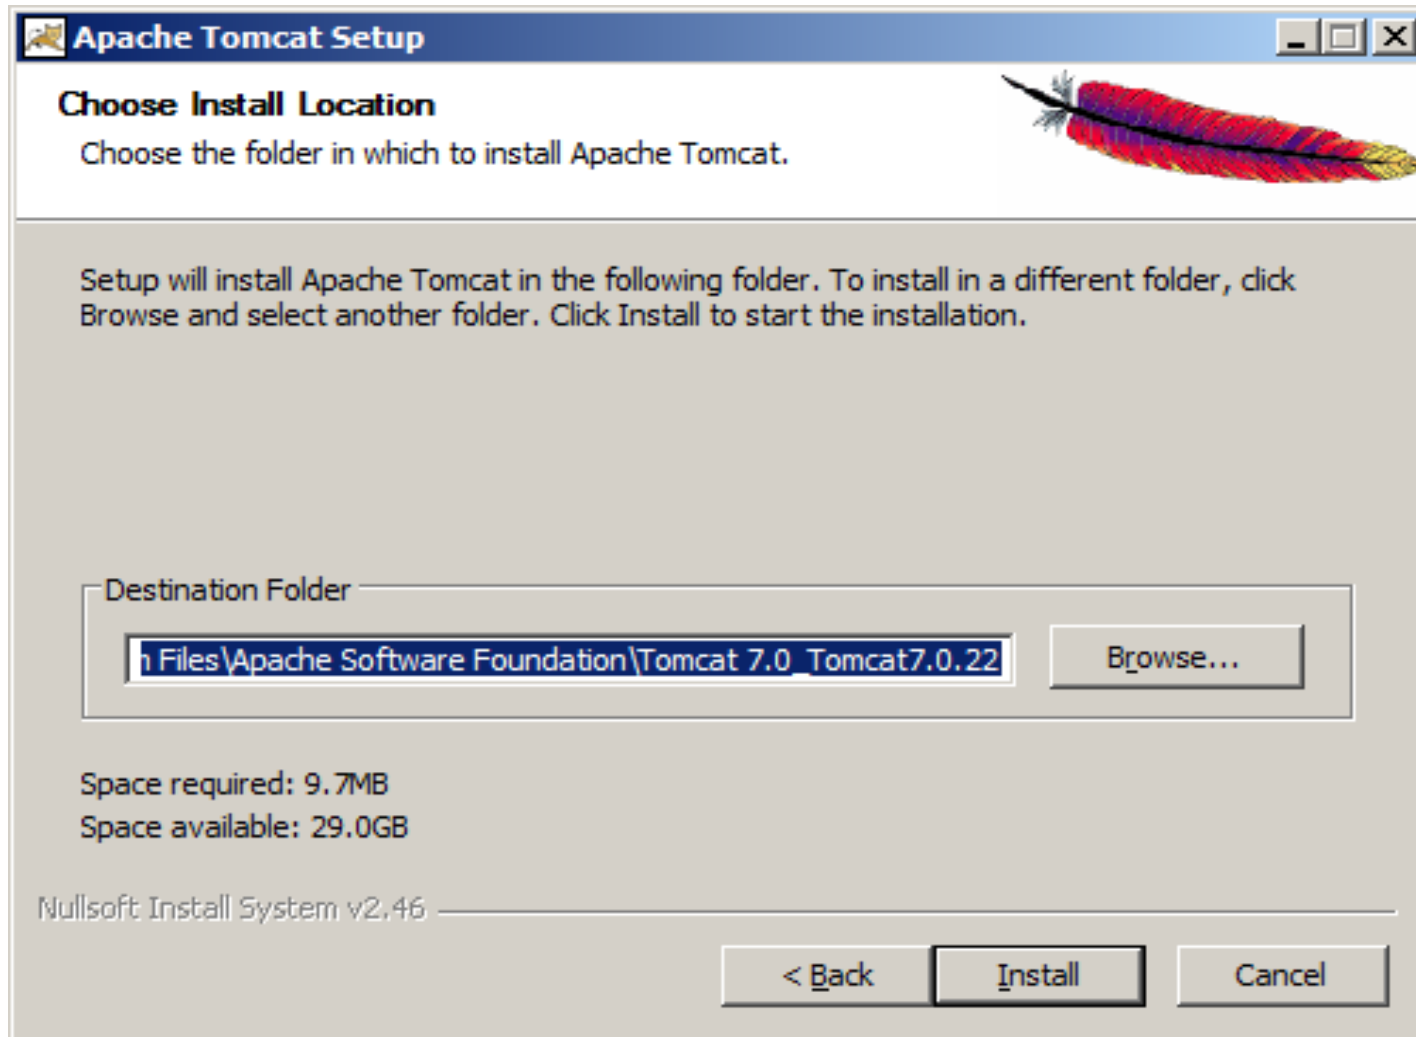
Apache Tomcat Setup

Choose Install Location

Choose the folder in which to install Apache Tomcat.

Setup will install Apache Tomcat in the following folder. To install in a different folder, click Browse and select another folder. Click Install to start the installation.

Destination Folder

n Files\Apache Software Foundation\Tomcat 7.0_Tomcat7.0.22

Browse...

Space required: 9.7MB

Space available: 29.0GB

Nullsoft Install System v2.46

< Back

Install

Cancel